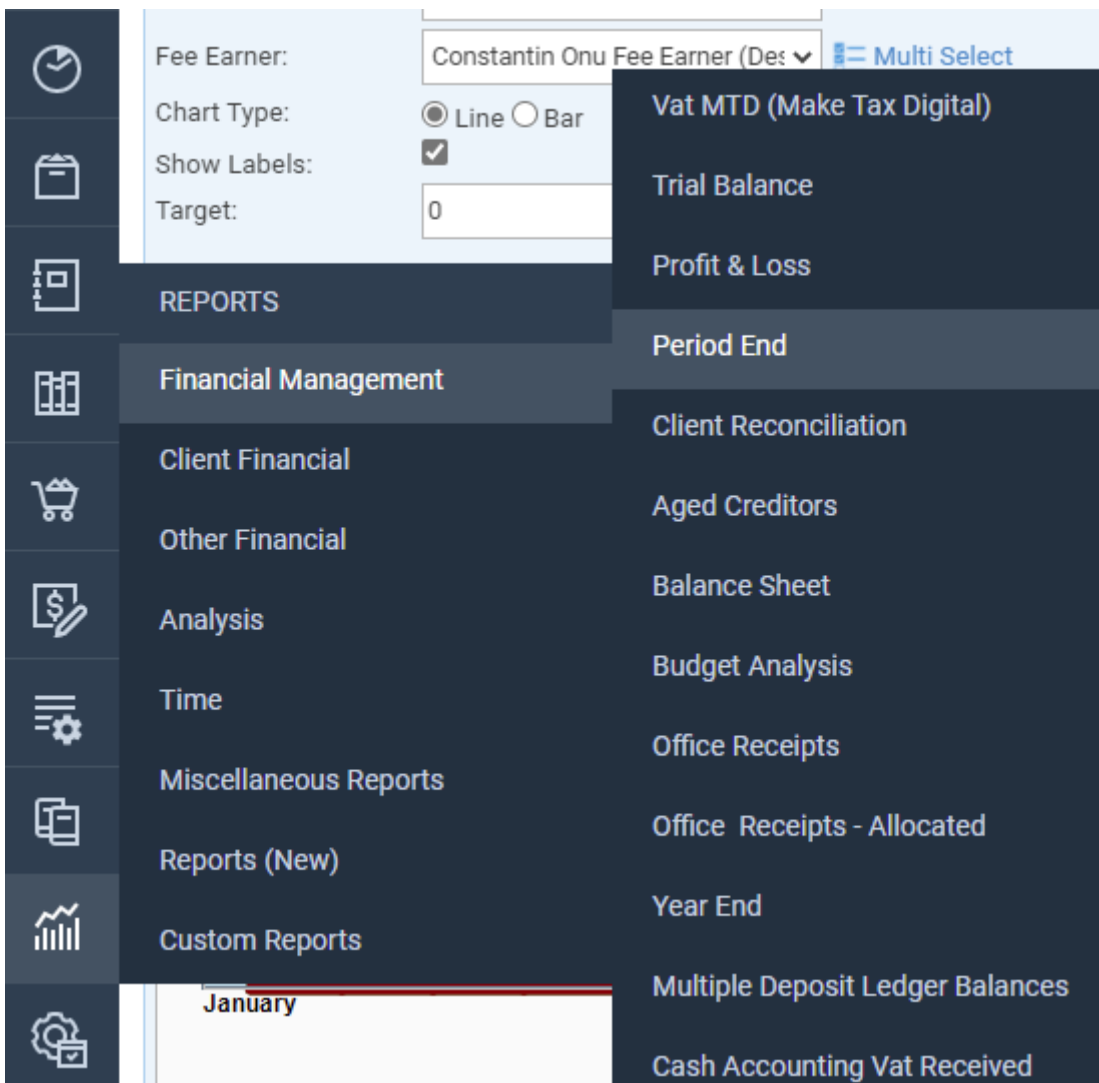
Fee Earner: Constantin Onu Fee Earner (Des
Multi Select
Chart Type: Line Bar
Show Labels:
Target: 0

REPORTS
Financial Management
Client Financial
Other Financial
Analysis
Time
Miscellaneous Reports
Reports (New)
Custom Reports

Vat MTD (Make Tax Digital)
Trial Balance
Profit & Loss
Period End
Client Reconciliation
Aged Creditors
Balance Sheet
Budget Analysis
Office Receipts
Office Receipts - Allocated
Year End
Multiple Deposit Ledger Balances
Cash Accounting Vat Received

January